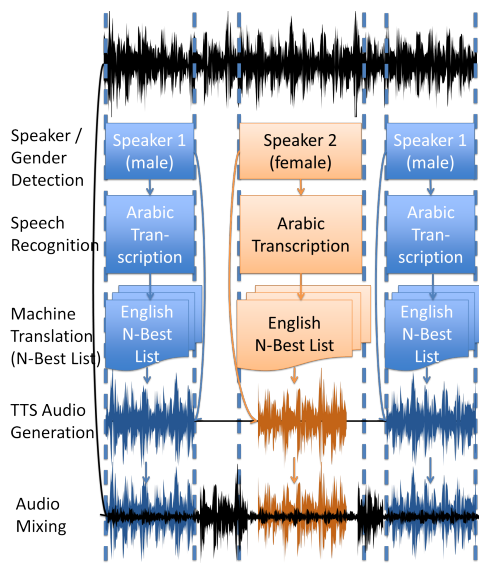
Speaker / Gender Detection

Speech Recognition

Machine Translation (N-Best List)

TTS Audio Generation

Audio Mixing

Speaker 1 (male)

Arabic Transcription

English N-Best List

Speaker 2 (female)

Arabic Transcription

English N-Best List

Speaker 1 (male)

Arabic Transcription

English N-Best List